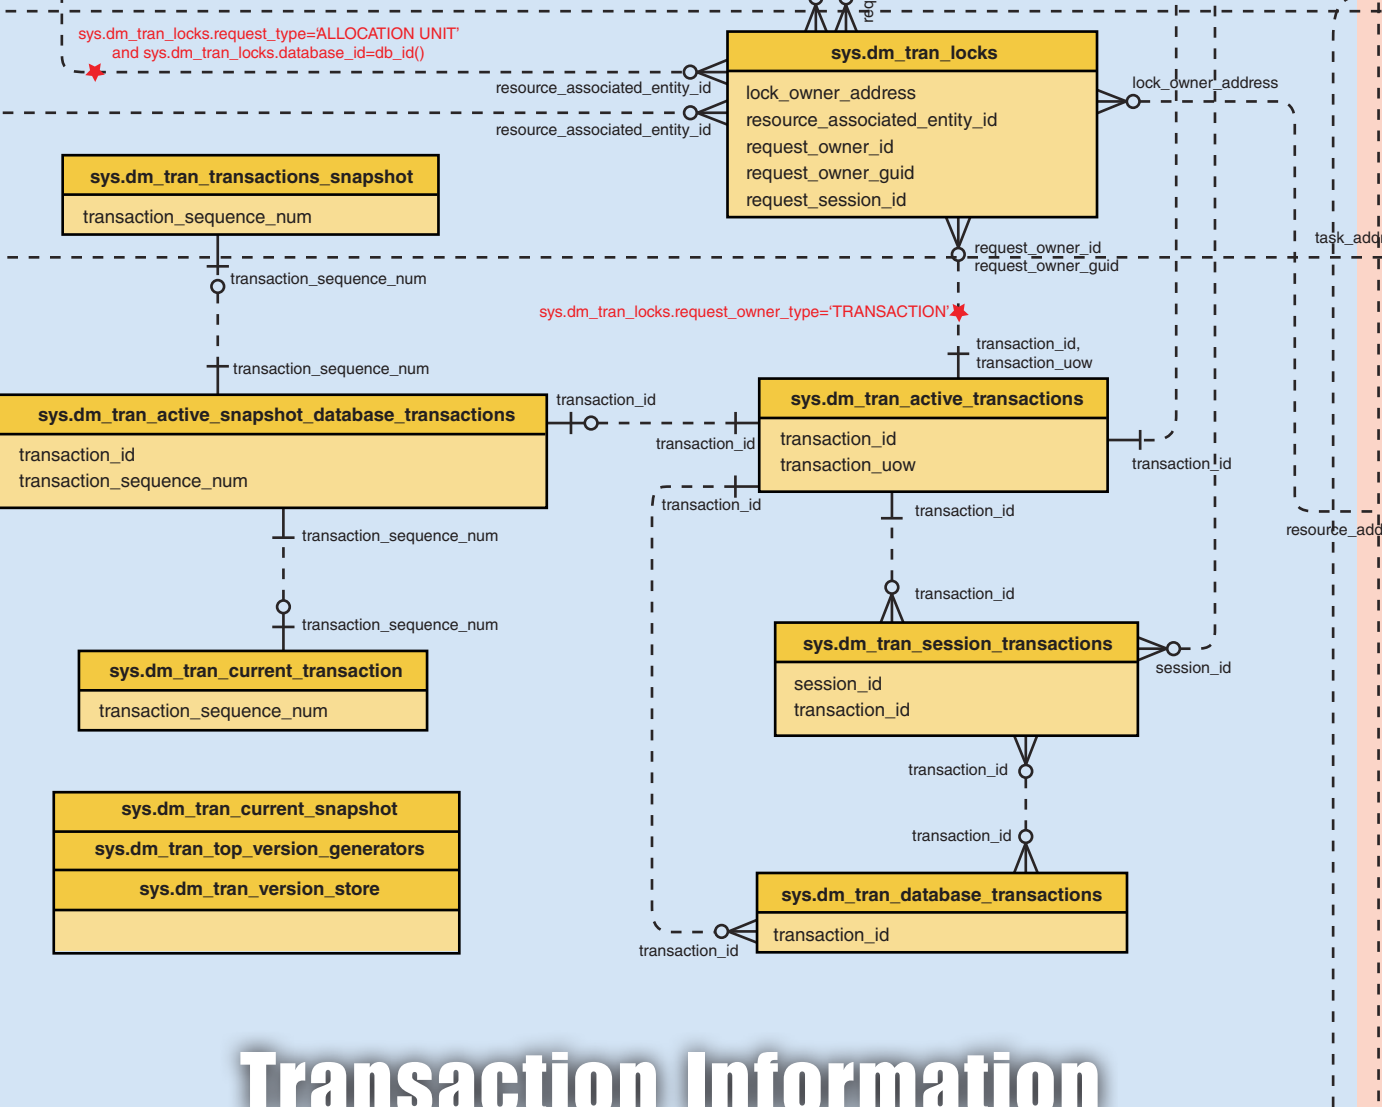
sys.dm_tran_locks.request_type='ALLOCATION UNIT' and sys.dm_tran_locks.database_id=db_id()

req

resource_associated_entity_id

resource_associated_entity_id

sys.dm_tran_locks
lock_owner_address
resource_associated_entity_id
request_owner_id
request_owner_guid
request_session_id

lock_owner_address

task_add

sys.dm_tran_transactions_snapshot
transaction_sequence_num

request_owner_id
request_owner_guid

transaction_sequence_num

sys.dm_tran_locks.request_owner_type='TRANSACTION'

transaction_id,
transaction_uow

transaction_sequence_num

transaction_id

sys.dm_tran_active_snapshot_database_transactions
transaction_id
transaction_sequence_num

sys.dm_tran_active_transactions
transaction_id
transaction_uow

transaction_id

transaction_id

transaction_id

transaction_id

resource_add

transaction_sequence_num

transaction_id

transaction_sequence_num

sys.dm_tran_session_transactions
session_id
transaction_id

session_id

sys.dm_tran_current_transaction
transaction_sequence_num

transaction_id

sys.dm_tran_current_snapshot
sys.dm_tran_top_version_generators
sys.dm_tran_version_store

transaction_id

sys.dm_tran_database_transactions
transaction_id

transaction_id

Transaction Information